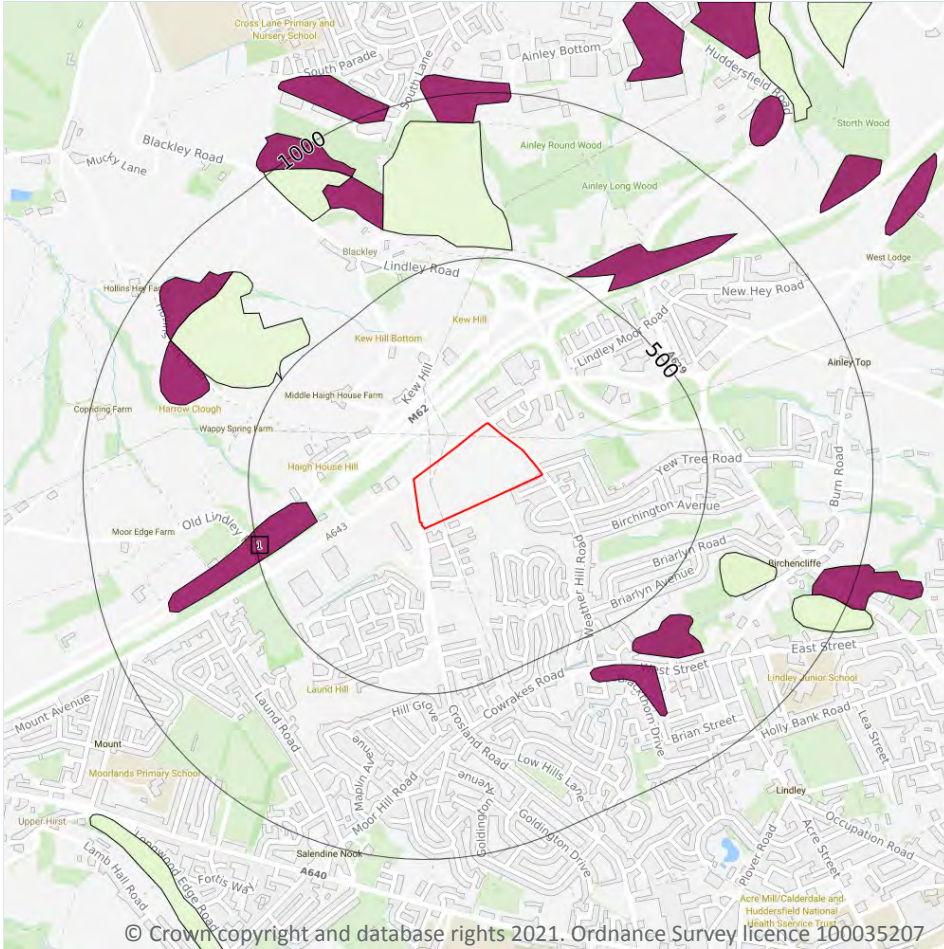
Cross Lane Primary and Nursery School

Ainley Bottom

Huddersfield Road

South Parade

South Lane

Storth Wood

Blackley Road

1000

Mucky Lane

Ainley Round Wood

Ainley Long Wood

Blackley

Lindley Road

West Lodge

Hollins Hey Farm

Kew Hill

New Hey Road

Kew Hill Bottom

Lindley Moor Road

500

Ainley Top

Middle Haigh House Farm

Kew Hill

Coppiding Farm

Harrow Clough

M62

Wappy Spring Farm

Haigh House Hill

Yew Tree Road

Burn Road

Birchington Avenue

Moor Edge Farm

Old Lindley

1

A643

Weather Hill Road

Briarlyn Road

Birchencliffe

Briarlyn Avenue

East Street

Cowrakes Road

West Street

Laund Hill

Lindley Junior School

Laund Road

Hill Grove

Crosland Road

Blackthorn Drive

Brian Street

Holly Bank Road

Lea Street

Mount Avenue

Mount

Maplin Avenue

Low Hills Lane

Moorlands Primary School

Moor Hill Road

Goldington Avenue

Lindley

Upper Hirst

Goldington Drive

Acre Street

Occupation Road

Lamb Hall Road

Longwood Edge Road

Fortis Way

Salendine Nook

A640

Plover Road

Acre Mill/Calderdale and Huddersfield National Health Service Trust

© Crown copyright and database rights 2021. Ordnance Survey licence 100035207